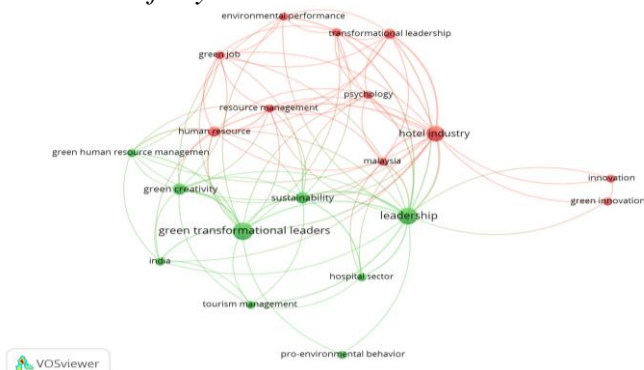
environmental performance
transformational leadership
green job
psychology
resource management
hotel industry
human resource
green human resource managemen
malaysia
innovation
green innovation
green creativity
sustainability
leadership
green transformational leaders
india
hospital sector
tourism management
pro-environmental behavior
VOSviewer